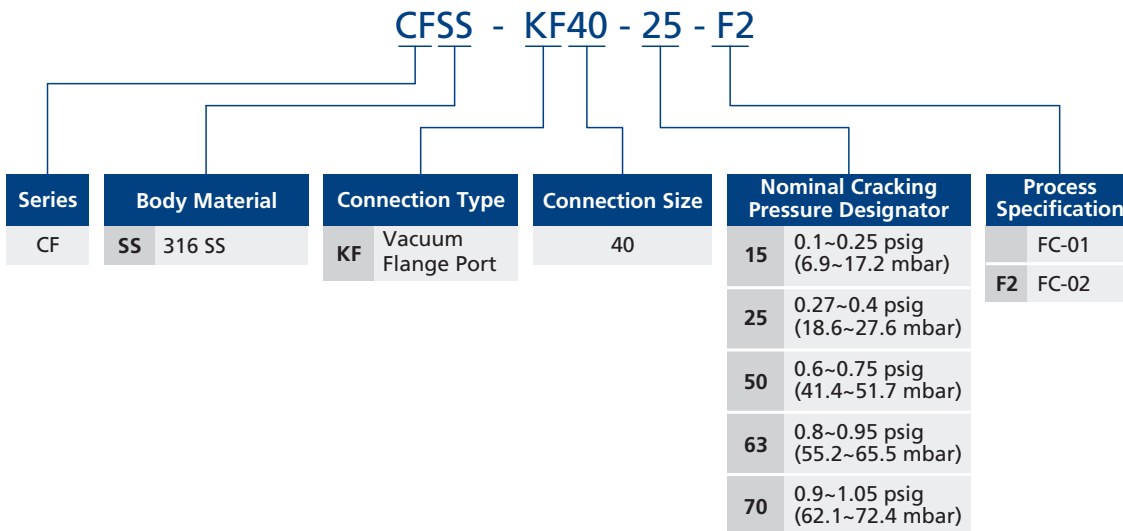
CFSS - KF40 - 25 - F2

| Series |
|---|
| CF |

| Body Material | |
|---|---|
| SS | 316 SS |

| Connection Type | |
|---|---|
| KF | Vacuum Flange Port |

| Connection Size |
|---|
| 40 |

| Nominal Cracking Pressure Designator | |
|---|---|
| 15 | 0.1~0.25 psig (6.9~17.2 mbar) |
| 25 | 0.27~0.4 psig (18.6~27.6 mbar) |
| 50 | 0.6~0.75 psig (41.4~51.7 mbar) |
| 63 | 0.8~0.95 psig (55.2~65.5 mbar) |
| 70 | 0.9~1.05 psig (62.1~72.4 mbar) |

| Process Specification | |
|---|---|
| | FC-01 |
| F2 | FC-02 |